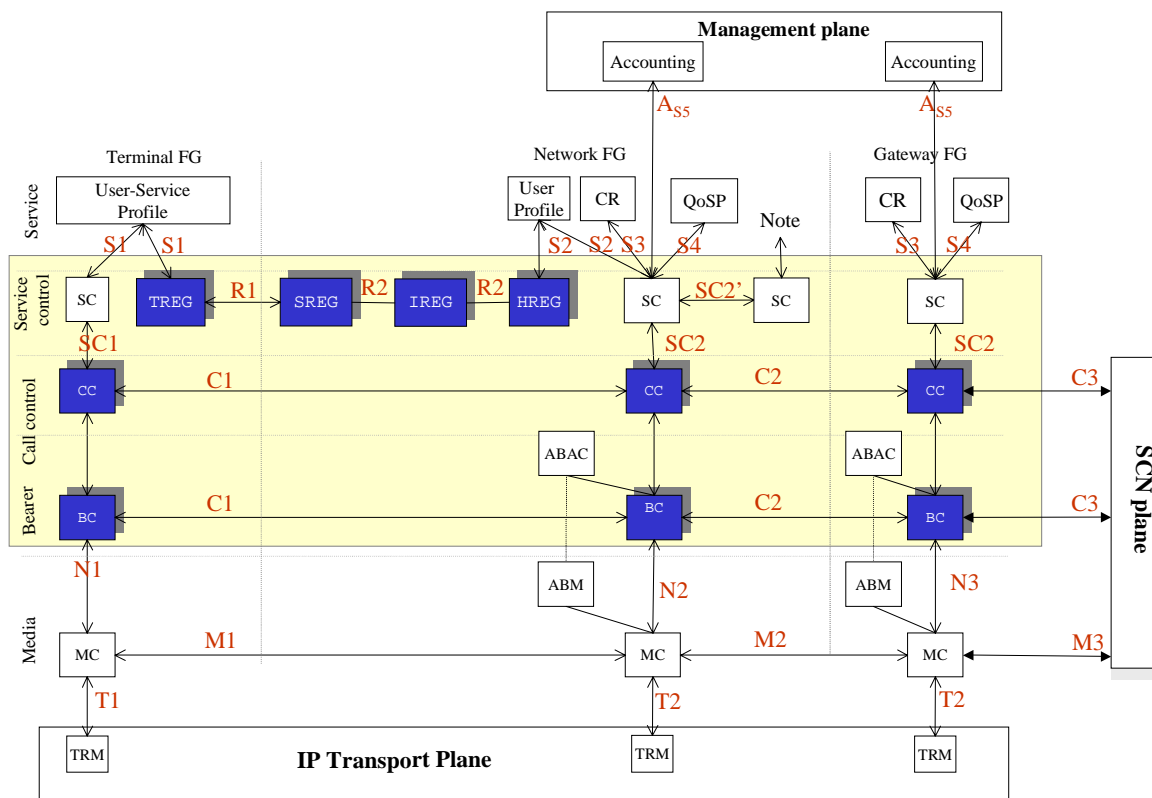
Management plane

Accounting

Accounting

$A_{S5}$

$A_{S5}$

Terminal FG

Network FG

Gateway FG

Service

User-Service Profile

User Profile

CR

QoSP

Note

CR

QoSP

S1

S1

S2

S2

S3

S4

S3

S4

Service control

SC

TREG

R1

SREG

R2

IREG

R2

HREG

SC

SC2'

SC

SC

SC1

SC2

SC2

Call control

CC

C1

CC

C2

CC

C3

ABAC

ABAC

SCN plane

Bearer

BC

C1

BC

C2

BC

C3

N1

ABM

N2

ABM

N3

Media

MC

M1

MC

M2

MC

M3

T1

T2

T2

TRM

IP Transport Plane

TRM

TRM